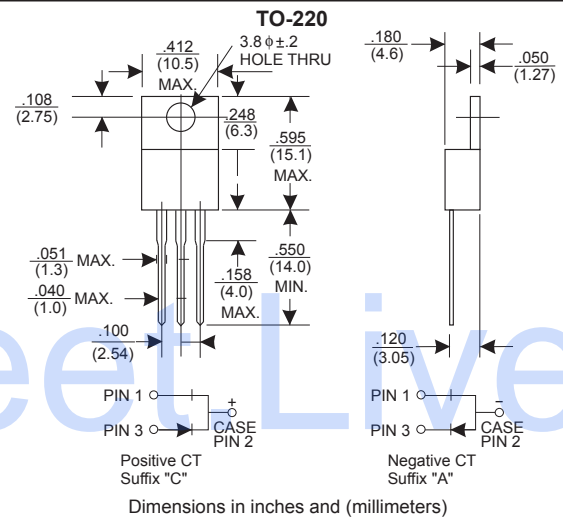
TO-220

.412
(10.5)
MAX.

3.8 ϕ ±.2
HOLE THRU

.108
(2.75)

.248
(6.3)

.595
(15.1)
MAX.

.180
(4.6)

.050
(1.27)

.051
(1.3)
MAX.

.040
(1.0)
MAX.

.158
(4.0)
MAX.

.550
(14.0)
MIN.

.100
(2.54)

.120
(3.05)

eet Live

PIN 1
PIN 3
+
CASE
PIN 2
Positive CT
Suffix "C"

PIN 1
PIN 3
–
CASE
PIN 2
Negative CT
Suffix "A"

Dimensions in inches and (millimeters)